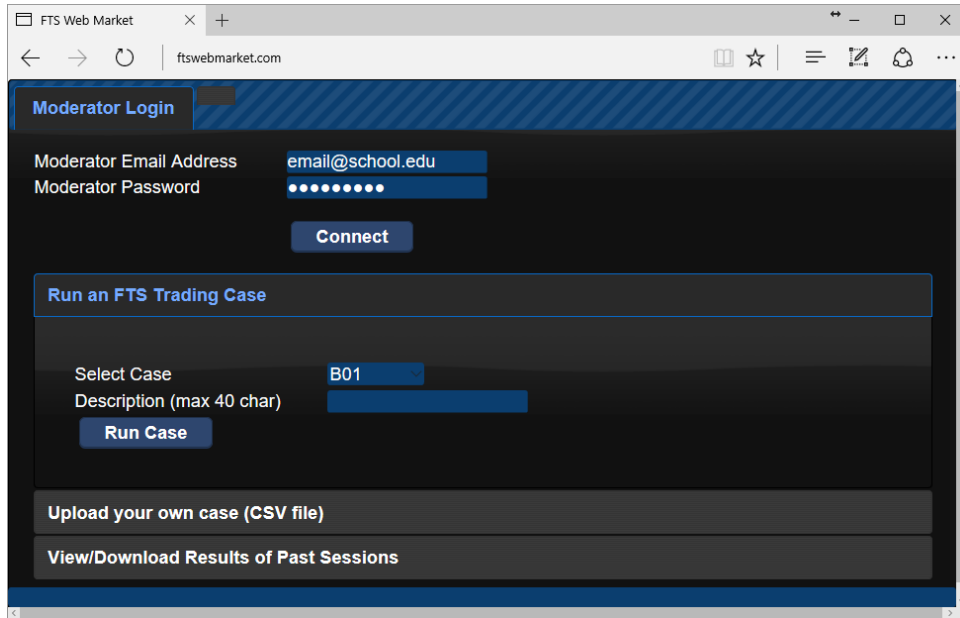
FTS Web Market

ftswebmarket.com

Moderator Login

Moderator Email Address email@school.edu
Moderator Password ●●●●●●●●●

Connect

Run an FTS Trading Case

Select Case B01
Description (max 40 char)

Run Case

Upload your own case (CSV file)

View/Download Results of Past Sessions